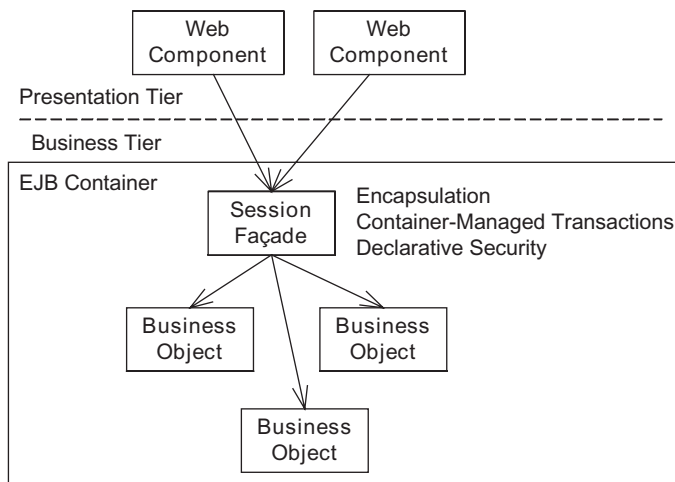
Web Component

Web Component

Presentation Tier

Business Tier

EJB Container

Session Façade

Encapsulation
Container-Managed Transactions
Declarative Security

Business Object

Business Object

Business Object